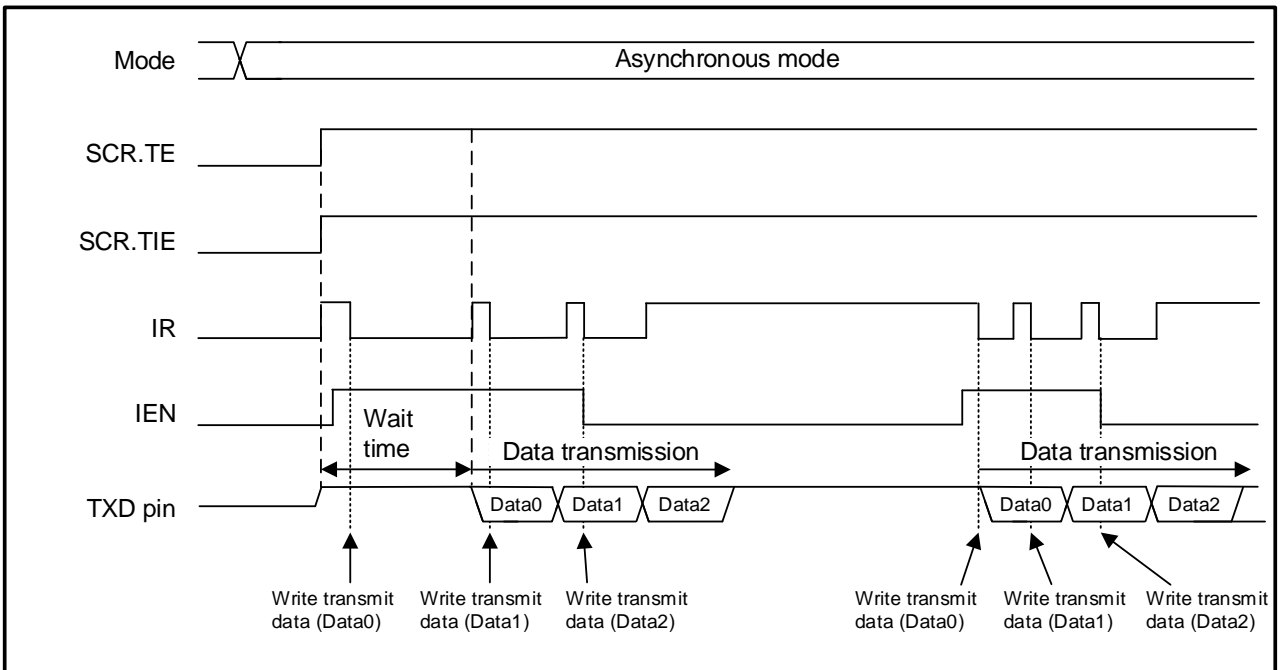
Mode
Asynchronous mode

SCR.TE

SCR.TIE

IR

IEN

Wait time

Data transmission

Data transmission

TXD pin

Data0
Data1
Data2

Data0
Data1
Data2

Write transmit data (Data0)

Write transmit data (Data1)

Write transmit data (Data2)

Write transmit data (Data0)

Write transmit data (Data1)

Write transmit data (Data2)